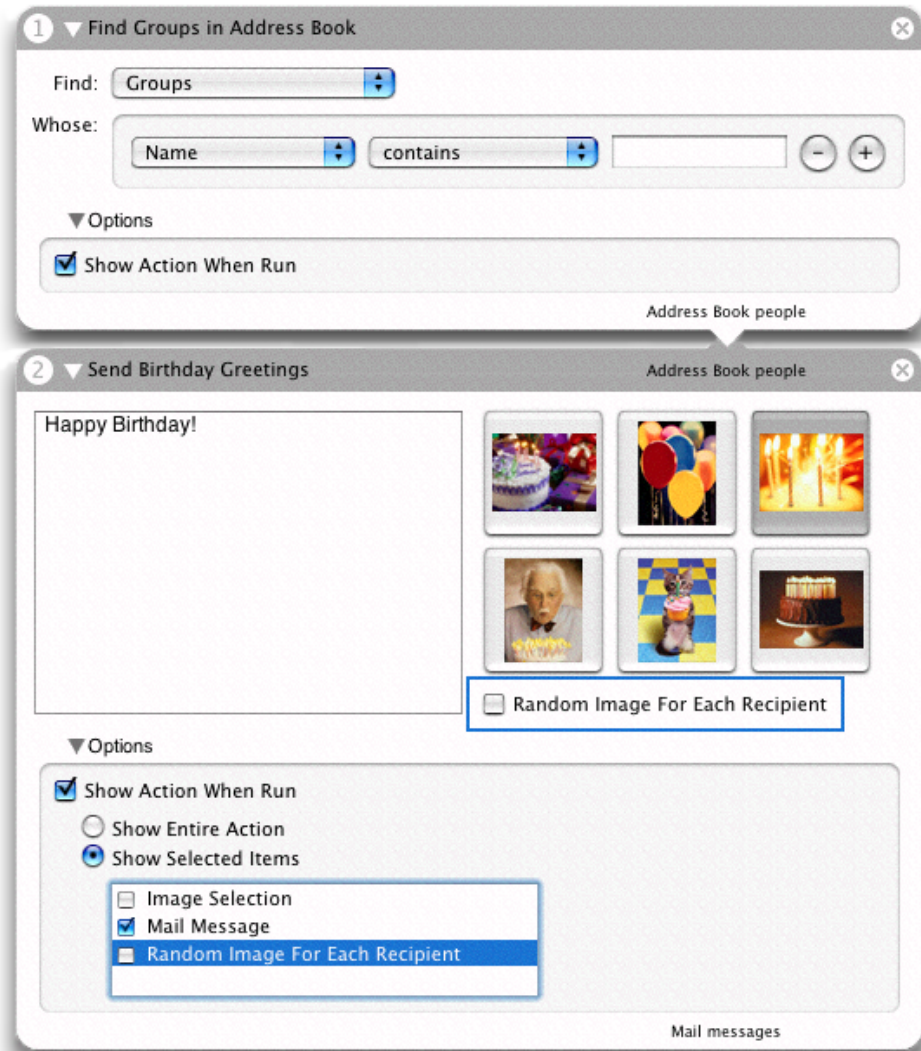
1 Find Groups in Address Book

Find: Groups

Whose: Name contains

Options

Show Action When Run

Address Book people

2 Send Birthday Greetings

Address Book people

Happy Birthday!

Random Image For Each Recipient

Options

Show Action When Run

Show Entire Action

Show Selected Items

Image Selection

Mail Message

Random Image For Each Recipient

Mail messages